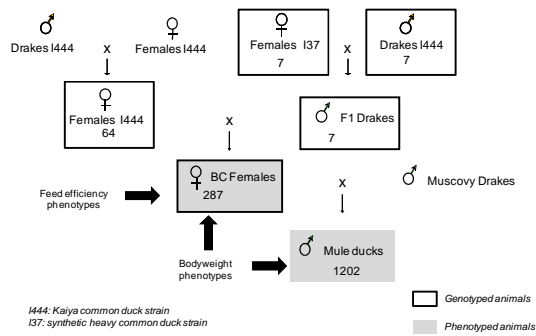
♂ Drakes I444
x
♀ Females I444

♀ Females I37
7
x
♂ Drakes I444
7

♀ Females I444
64

x

♂ F1 Drakes
7

Feed efficiency phenotypes

♀ BC Females
287

x

♂ Muscovy Drakes

Bodyweight phenotypes

♂ Mule ducks
1202

I444: Kaiya common duck strain
I37: synthetic heavy common duck strain

Genotyped animals
Phenotyped animals